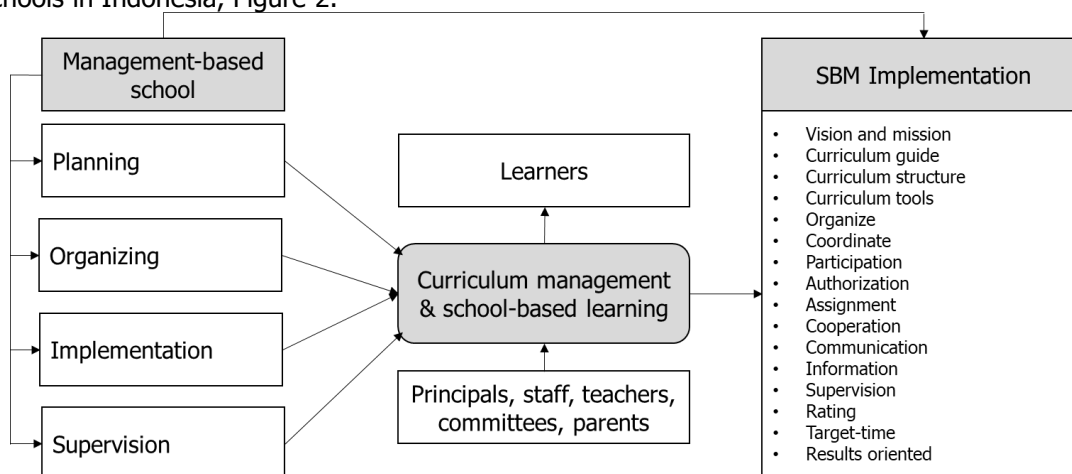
hools in Indonesia, Figure 2.

Management-based school

Planning

Organizing

Implementation

Supervision

Learners

Curriculum management & school-based learning

Principals, staff, teachers, committees, parents

SBM Implementation

- Vision and mission
- Curriculum guide
- Curriculum structure
- Curriculum tools
- Organize
- Coordinate
- Participation
- Authorization
- Assignment
- Cooperation
- Communication
- Information
- Supervision
- Rating
- Target-time
- Results oriented